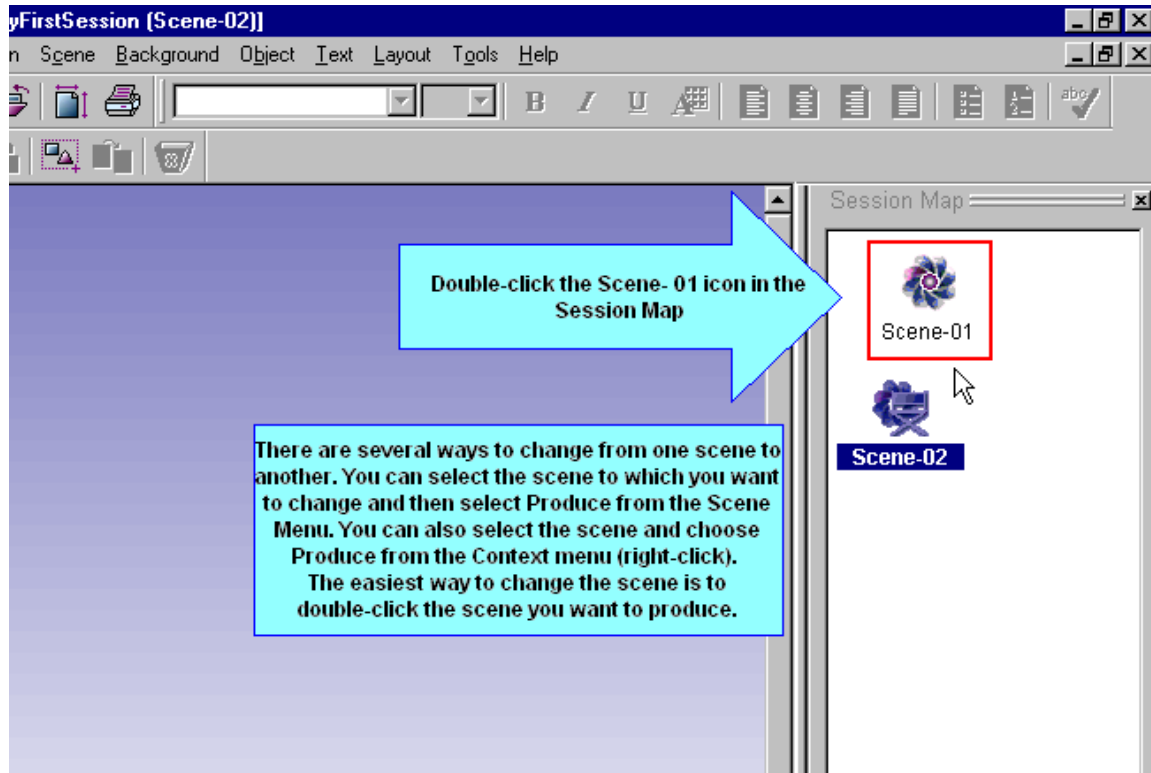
yFirstSession (Scene-02)]

n Scene Background Object Text Layout Tools Help

B I U

Session Map

Double-click the Scene- 01 icon in the Session Map

Scene-01

Scene-02

There are several ways to change from one scene to another. You can select the scene to which you want to change and then select Produce from the Scene Menu. You can also select the scene and choose Produce from the Context menu (right-click). The easiest way to change the scene is to double-click the scene you want to produce.